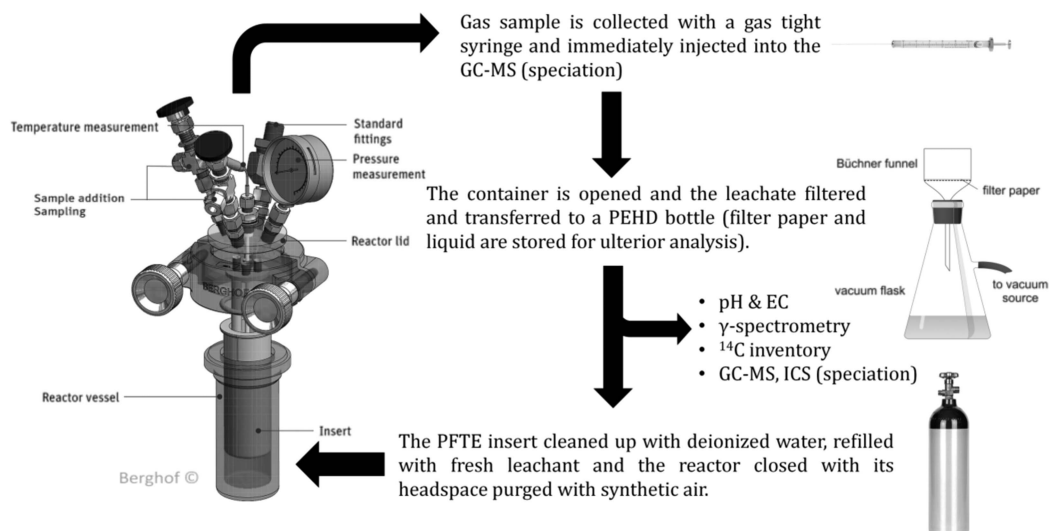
Gas sample is collected with a gas tight syringe and immediately injected into the GC-MS (speciation)

Temperature measurement

Standard fittings

Pressure measurement

Sample addition Sampling

Reactor lid

BERGHOF

Reactor vessel

Insert

Berghof ©

Büchner funnel

filter paper

The container is opened and the leachate filtered and transferred to a PEHD bottle (filter paper and liquid are stored for ulterior analysis).

vacuum flask

to vacuum source

• pH & EC
• γ-spectrometry
• $^{14}$C inventory
• GC-MS, ICS (speciation)

The PFTE insert cleaned up with deionized water, refilled with fresh leachant and the reactor closed with its headspace purged with synthetic air.